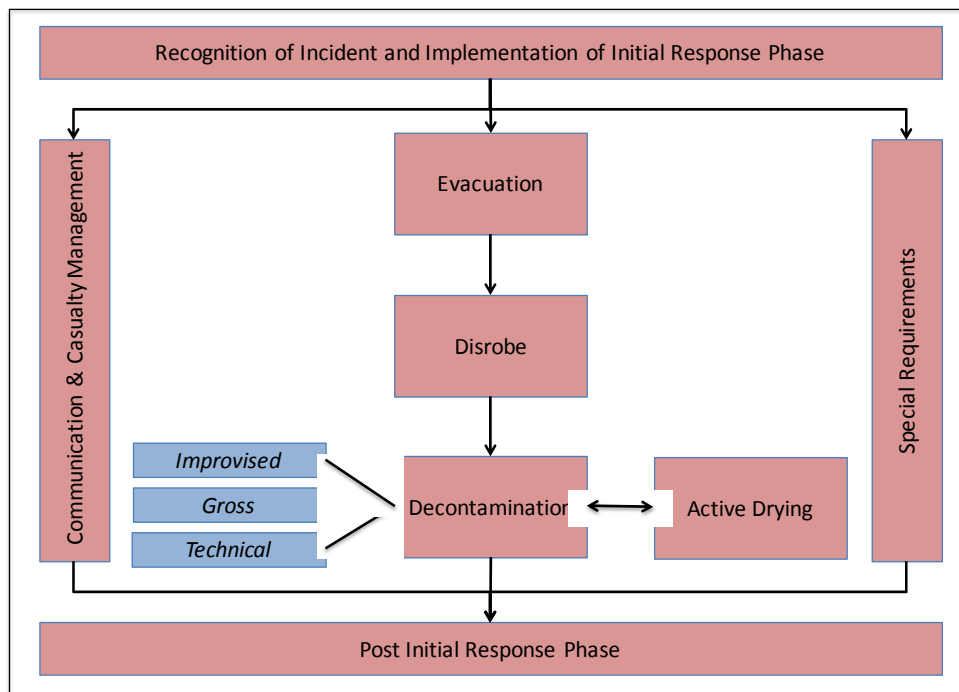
Recognition of Incident and Implementation of Initial Response Phase

Communication & Casualty Management

Evacuation

Disrobe

Improvised

Gross

Technical

Decontamination

Active Drying

Special Requirements

Post Initial Response Phase